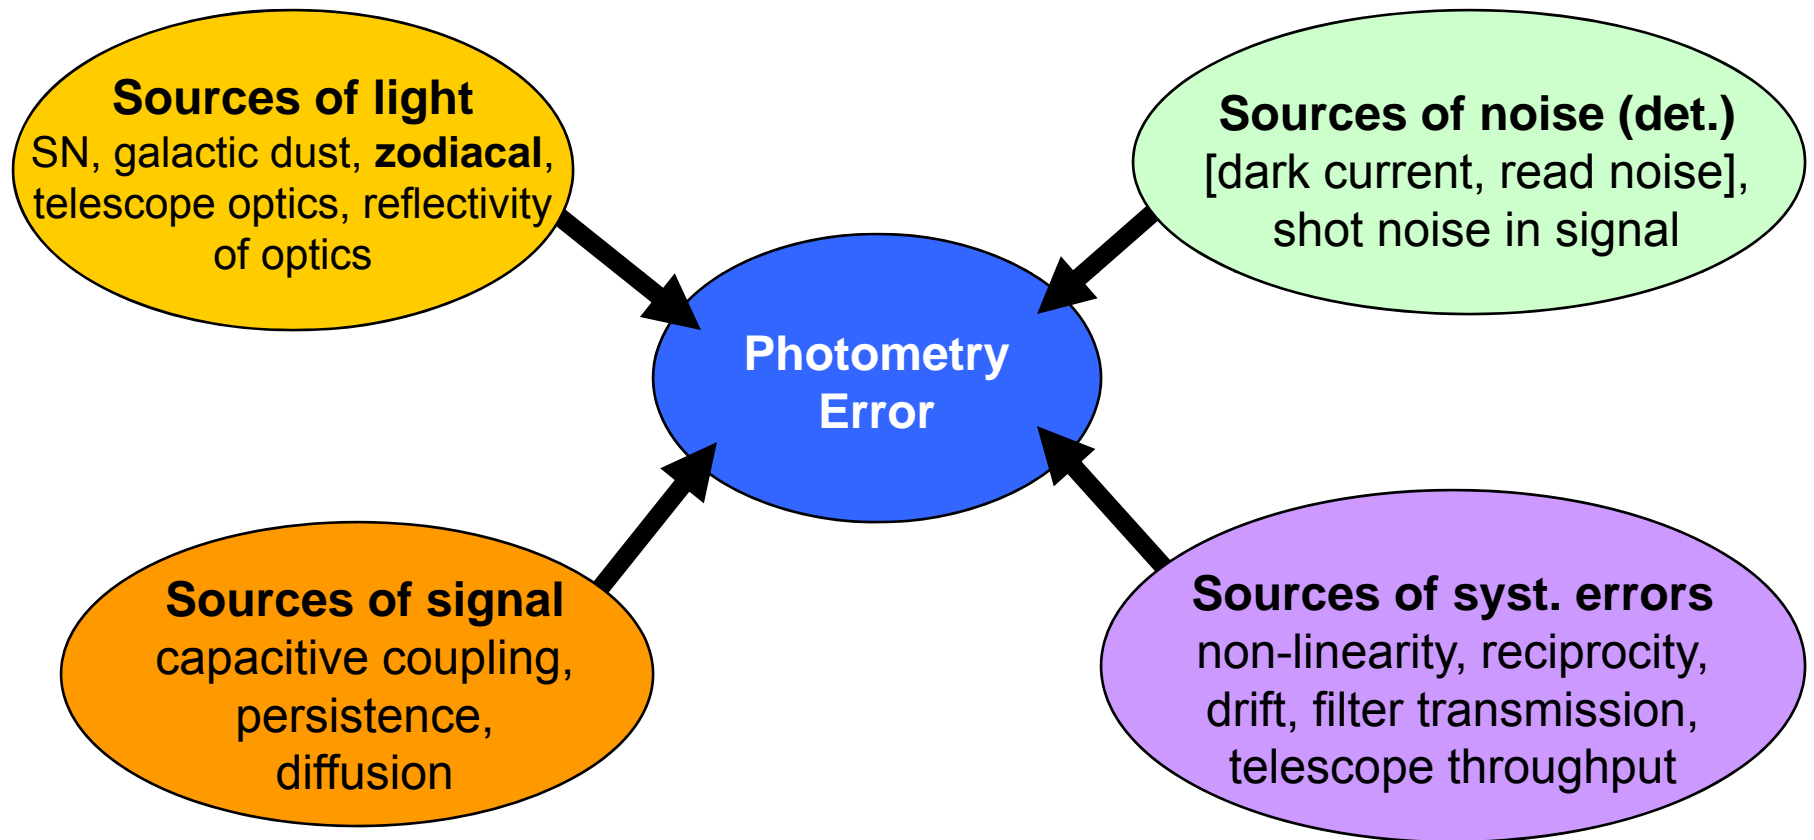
Sources of light
SN, galactic dust, zodiacal, telescope optics, reflectivity of optics

Sources of noise (det.)
[dark current, read noise], shot noise in signal

Photometry Error

Sources of signal
capacitive coupling, persistence, diffusion

Sources of syst. errors
non-linearity, reciprocity, drift, filter transmission, telescope throughput